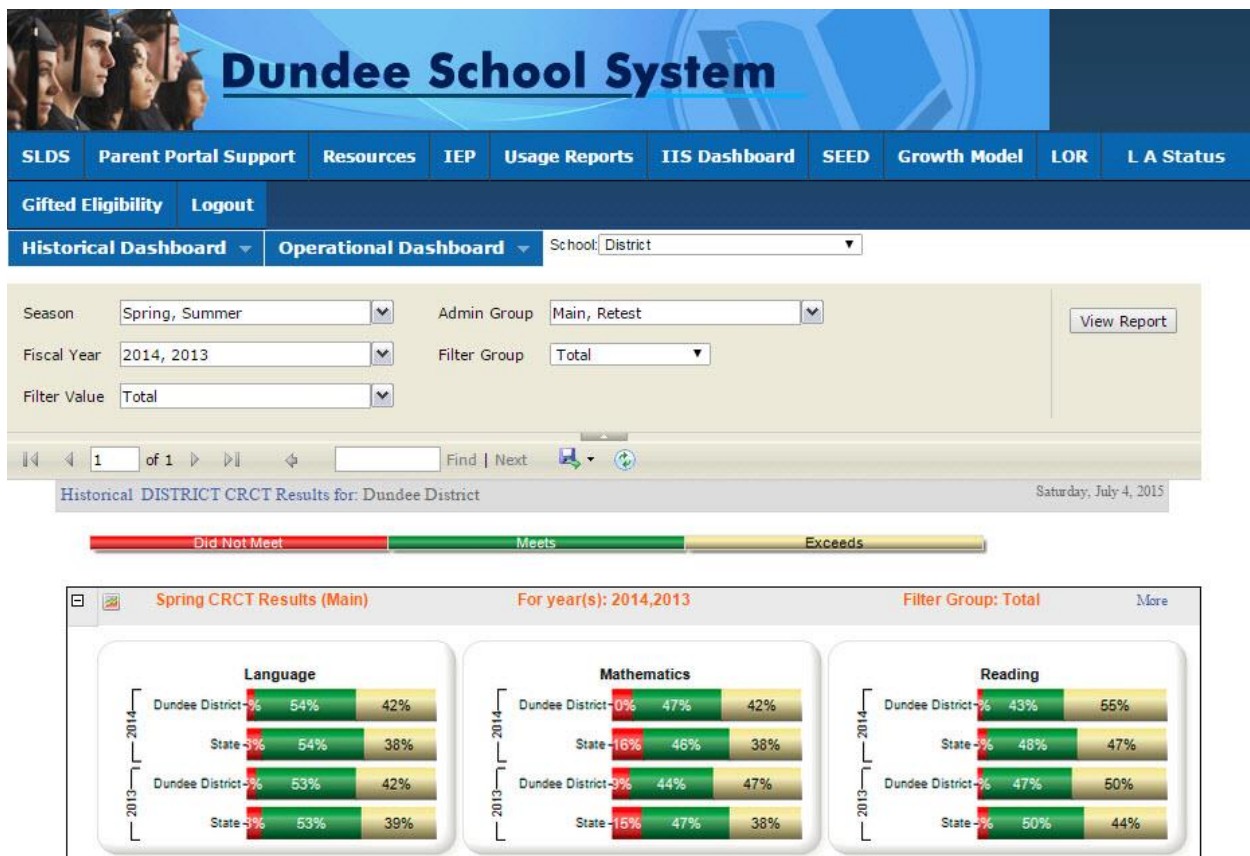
Dundee School System

SLDS | Parent Portal Support | Resources | IEP | Usage Reports | IIS Dashboard | SEED | Growth Model | LOR | L A Status

Gifted Eligibility | Logout

Historical Dashboard | Operational Dashboard | School: District

Season: Spring, Summer
Admin Group: Main, Retest
View Report
Fiscal Year: 2014, 2013
Filter Group: Total
Filter Value: Total

1 of 1 Find | Next

Historical DISTRICT CRCT Results for: Dundee District
Saturday, July 4, 2015

Did Not Meet | Meets | Exceeds

Spring CRCT Results (Main)
For year(s): 2014,2013
Filter Group: Total
More

Language
2014
Dundee District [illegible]% 54% 42%
State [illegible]% 54% 38%
2013
Dundee District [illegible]% 53% 42%
State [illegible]% 53% 39%

Mathematics
2014
Dundee District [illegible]0% 47% 42%
State 16% 46% 38%
2013
Dundee District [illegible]% 44% 47%
State 15% 47% 38%

Reading
2014
Dundee District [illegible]% 43% 55%
State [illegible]% 48% 47%
2013
Dundee District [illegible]% 47% 50%
State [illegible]% 50% 44%